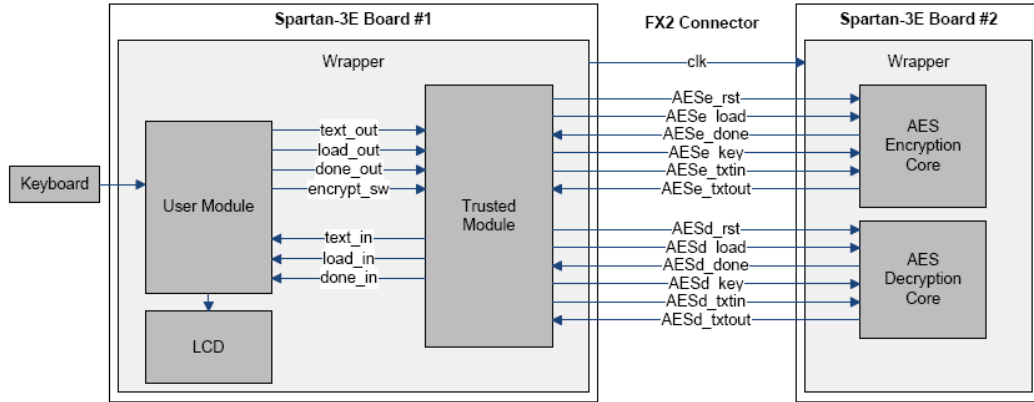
Spartan-3E Board #1

FX2 Connector

Spartan-3E Board #2

Wrapper

Wrapper

clk

Keyboard

User Module

text_out
load_out
done_out
encrypt_sw

text_in
load_in
done_in

Trusted Module

AESe_rst
AESe_load
AESe_done
AESe_key
AESe_txtin
AESe_txtout

AESd_rst
AESd_load
AESd_done
AESd_key
AESd_txtin
AESd_txtout

AES Encryption Core

AES Decryption Core

LCD